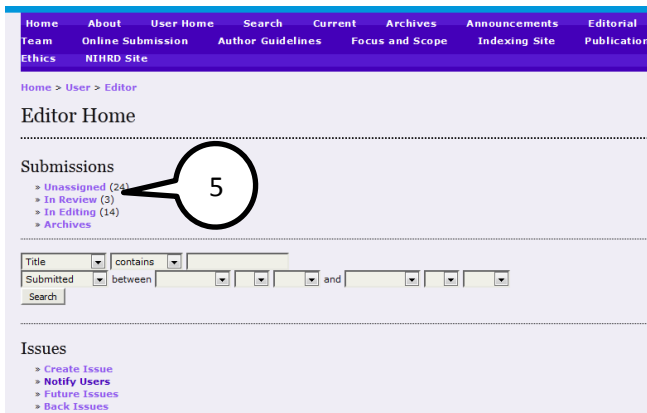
Home About User Home Search Current Archives Announcements Editorial Team Online Submission Author Guidelines Focus and Scope Indexing Site Publication Ethics NIHRD Site

Home > User > Editor

Editor Home

Submissions

» Unassigned (24)
» In Review (3)
» In Editing (14)
» Archives

5

Title contains
Submitted between and
Search

Issues

» Create Issue
» Notify Users
» Future Issues
» Back Issues